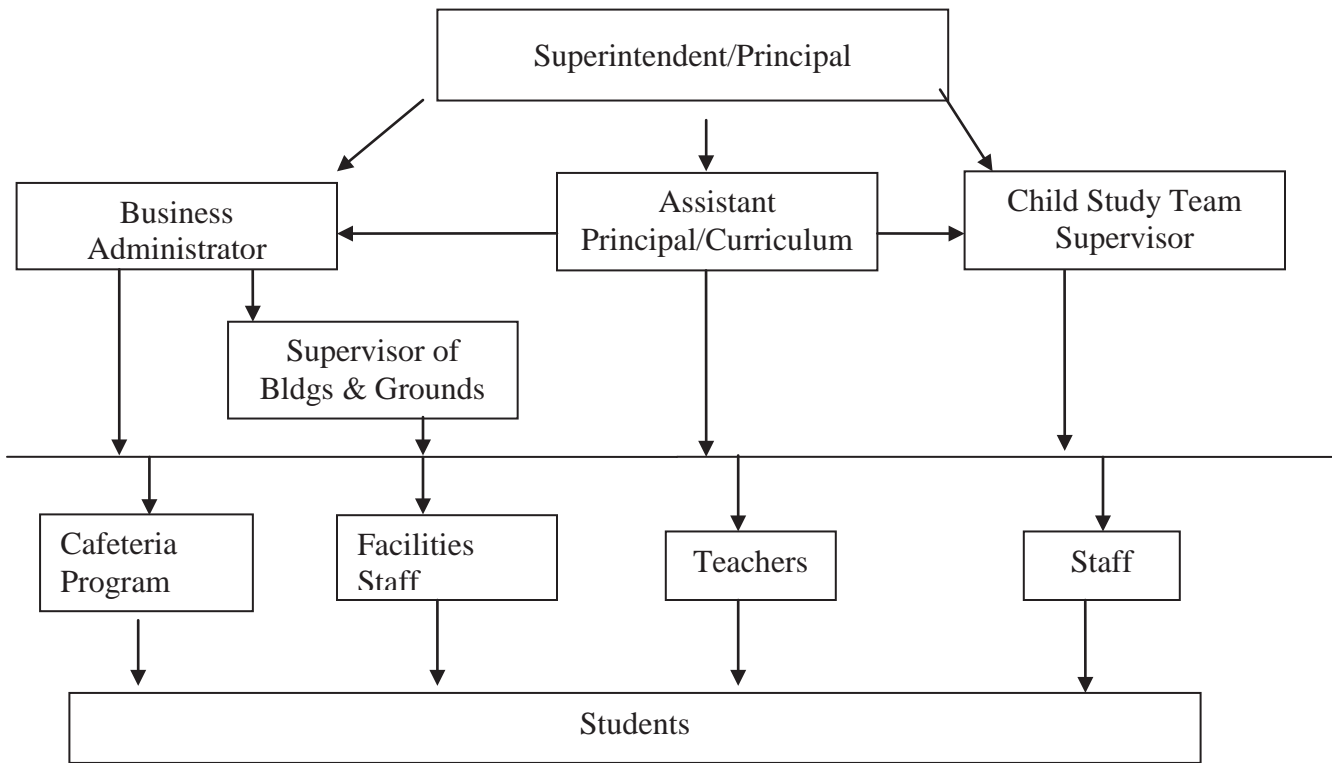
Superintendent/Principal

Business Administrator

Assistant Principal/Curriculum

Child Study Team Supervisor

Supervisor of Bldgs & Grounds

Cafeteria Program

Facilities Staff

Teachers

Staff

Students